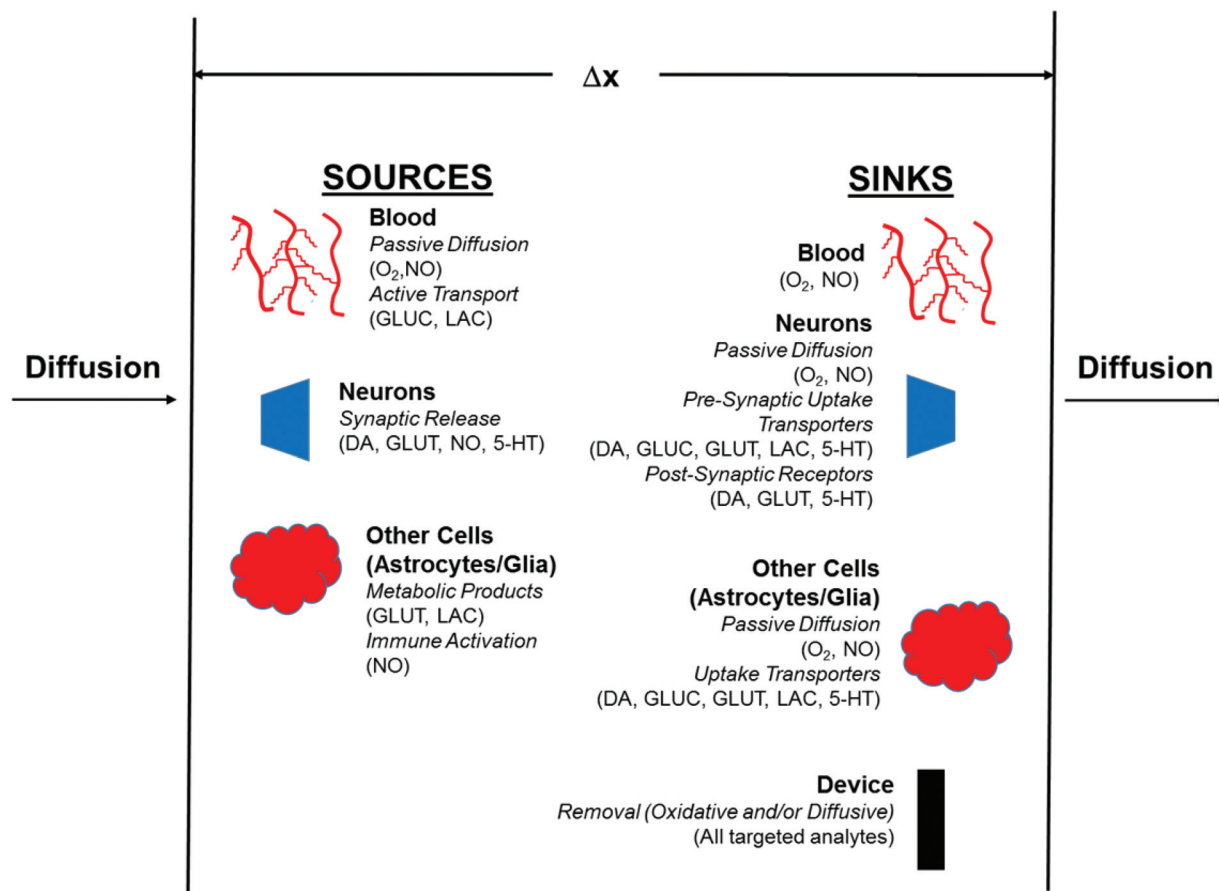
$\Delta$x

Diffusion

SOURCES

Blood
Passive Diffusion
($O_2$,NO)
Active Transport
(GLUC, LAC)

Neurons
Synaptic Release
(DA, GLUT, NO, 5-HT)

Other Cells
(Astrocytes/Glia)
Metabolic Products
(GLUT, LAC)
Immune Activation
(NO)

SINKS

Blood
($O_2$, NO)

Neurons
Passive Diffusion
($O_2$, NO)
Pre-Synaptic Uptake
Transporters
(DA, GLUC, GLUT, LAC, 5-HT)
Post-Synaptic Receptors
(DA, GLUT, 5-HT)

Other Cells
(Astrocytes/Glia)
Passive Diffusion
($O_2$, NO)
Uptake Transporters
(DA, GLUC, GLUT, LAC, 5-HT)

Device
Removal (Oxidative and/or Diffusive)
(All targeted analytes)

Diffusion